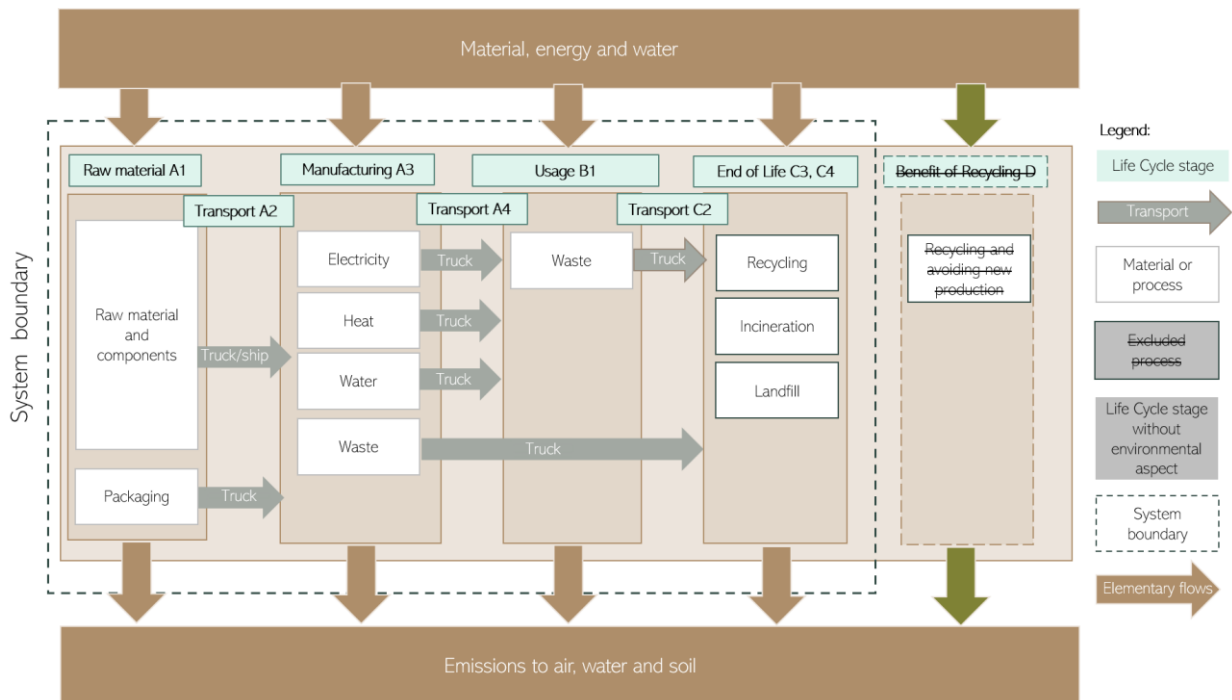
Material, energy and water

System boundary

Raw material A1

Manufacturing A3

Usage B1

End of Life C3, C4

Benefit of Recycling D

Transport A2

Transport A4

Transport C2

Raw material and components

Truck/ship

Packaging

Truck

Electricity

Truck

Heat

Truck

Water

Truck

Waste

Truck

Waste

Truck

Recycling

Incineration

Landfill

Recycling and avoiding new production

Legend:

Life Cycle stage

Transport

Material or process

Excluded process

Life Cycle stage without environmental aspect

System boundary

Elementary flows

Emissions to air, water and soil